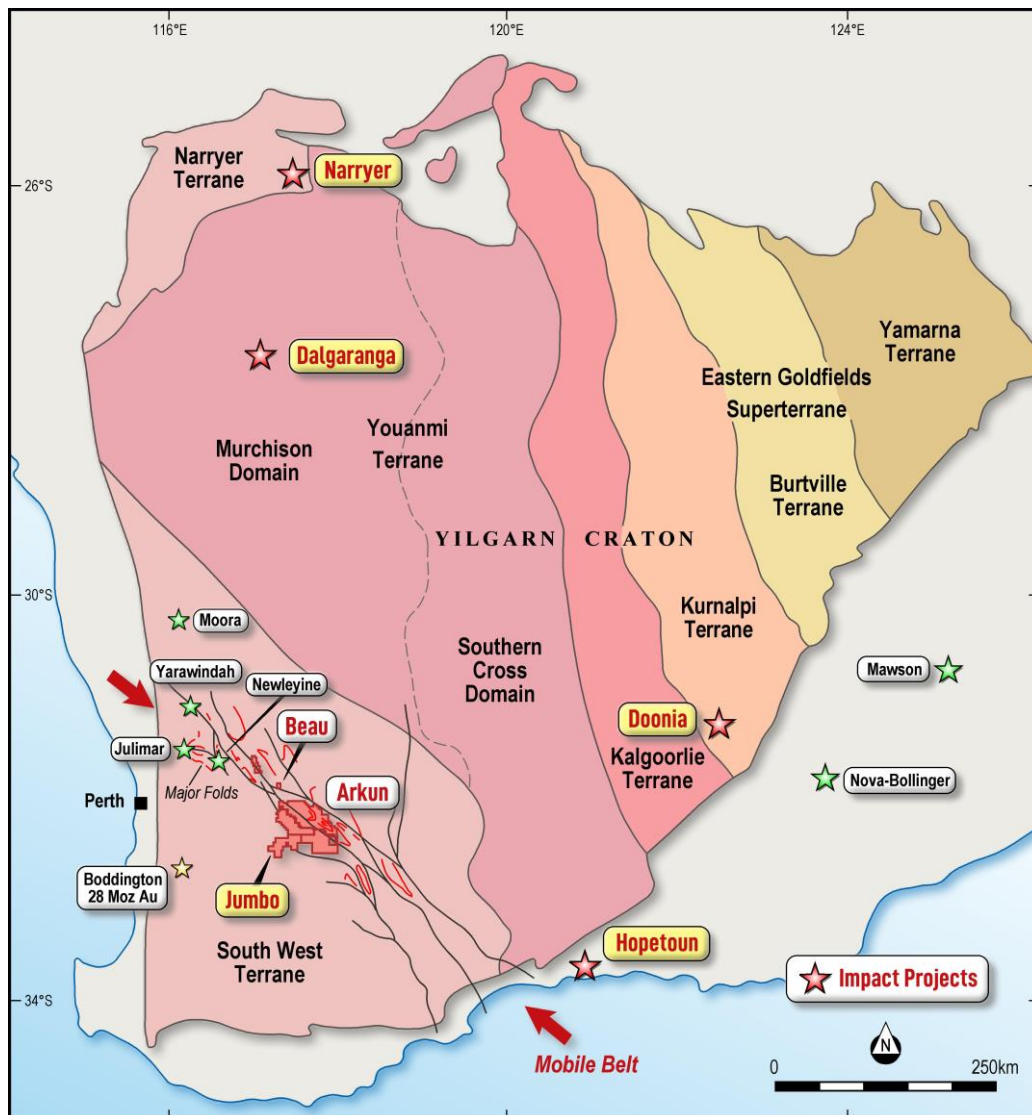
116°E
120°E
124°E
26°S
30°S
34°S

Narryer Terrane
Narryer

Dalgaranga

Yamarna Terrane

Eastern Goldfields Superterrane

Murchison Domain

Youanmi Terrane

Burtville Terrane

YILGARN CRATON

Moora

Kurnalpi Terrane

Southern Cross Domain

Mawson

Yarawindah
Newleyine
Beau
Julimar
Major Folds
Doonia
Kalgoorlie Terrane
Nova-Bollinger
Perth
Arkun

Boddington 28 Moz Au
Jumbo

South West Terrane
Hopetoun

Impact Projects

Mobile Belt

N

0
250km